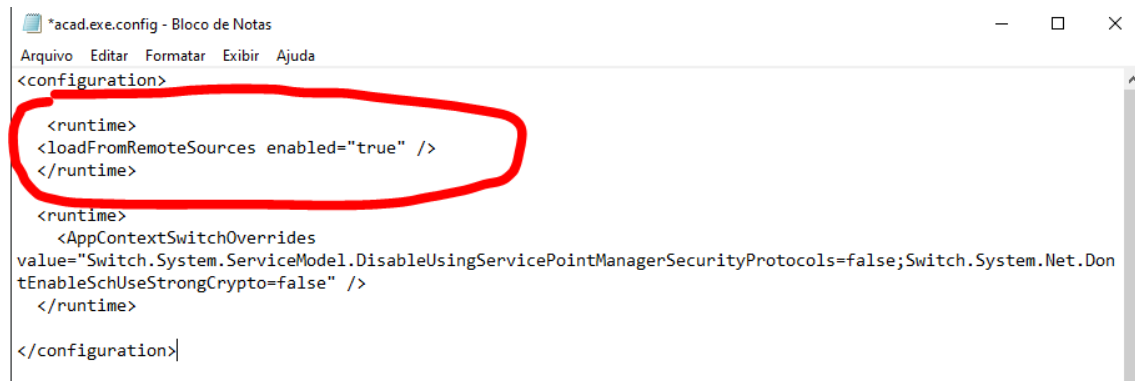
*acad.exe.config - Bloco de Notas

Arquivo Editar Formatar Exibir Ajuda

<configuration>

<runtime>
<loadFromRemoteSources enabled="true" />
</runtime>

<runtime>
<AppContextSwitchOverrides value="Switch.System.ServiceModel.DisableUsingServicePointManagerSecurityProtocols=false;Switch.System.Net.DontEnableSchUseStrongCrypto=false" />
</runtime>

</configuration>